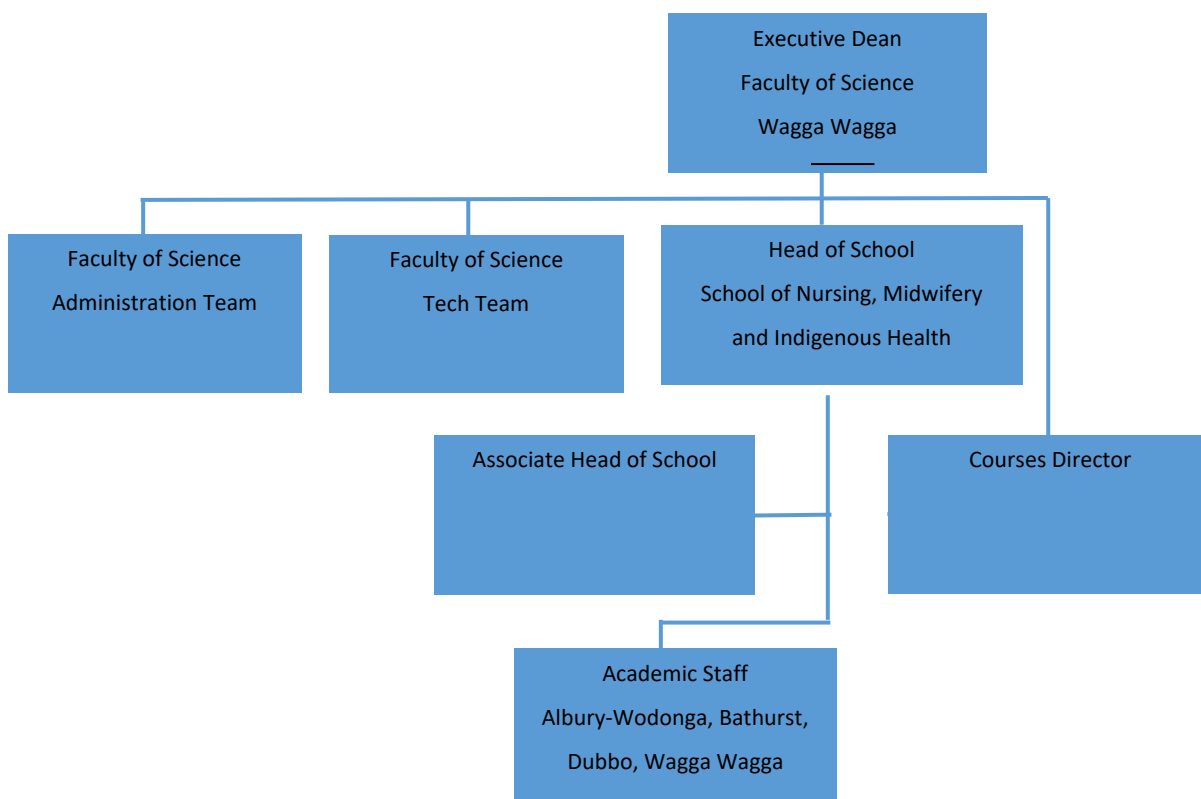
Executive Dean
Faculty of Science
Wagga Wagga

Faculty of Science
Administration Team

Faculty of Science
Tech Team

Head of School
School of Nursing, Midwifery and Indigenous Health

Associate Head of School

Courses Director

Academic Staff
Albury-Wodonga, Bathurst, Dubbo, Wagga Wagga